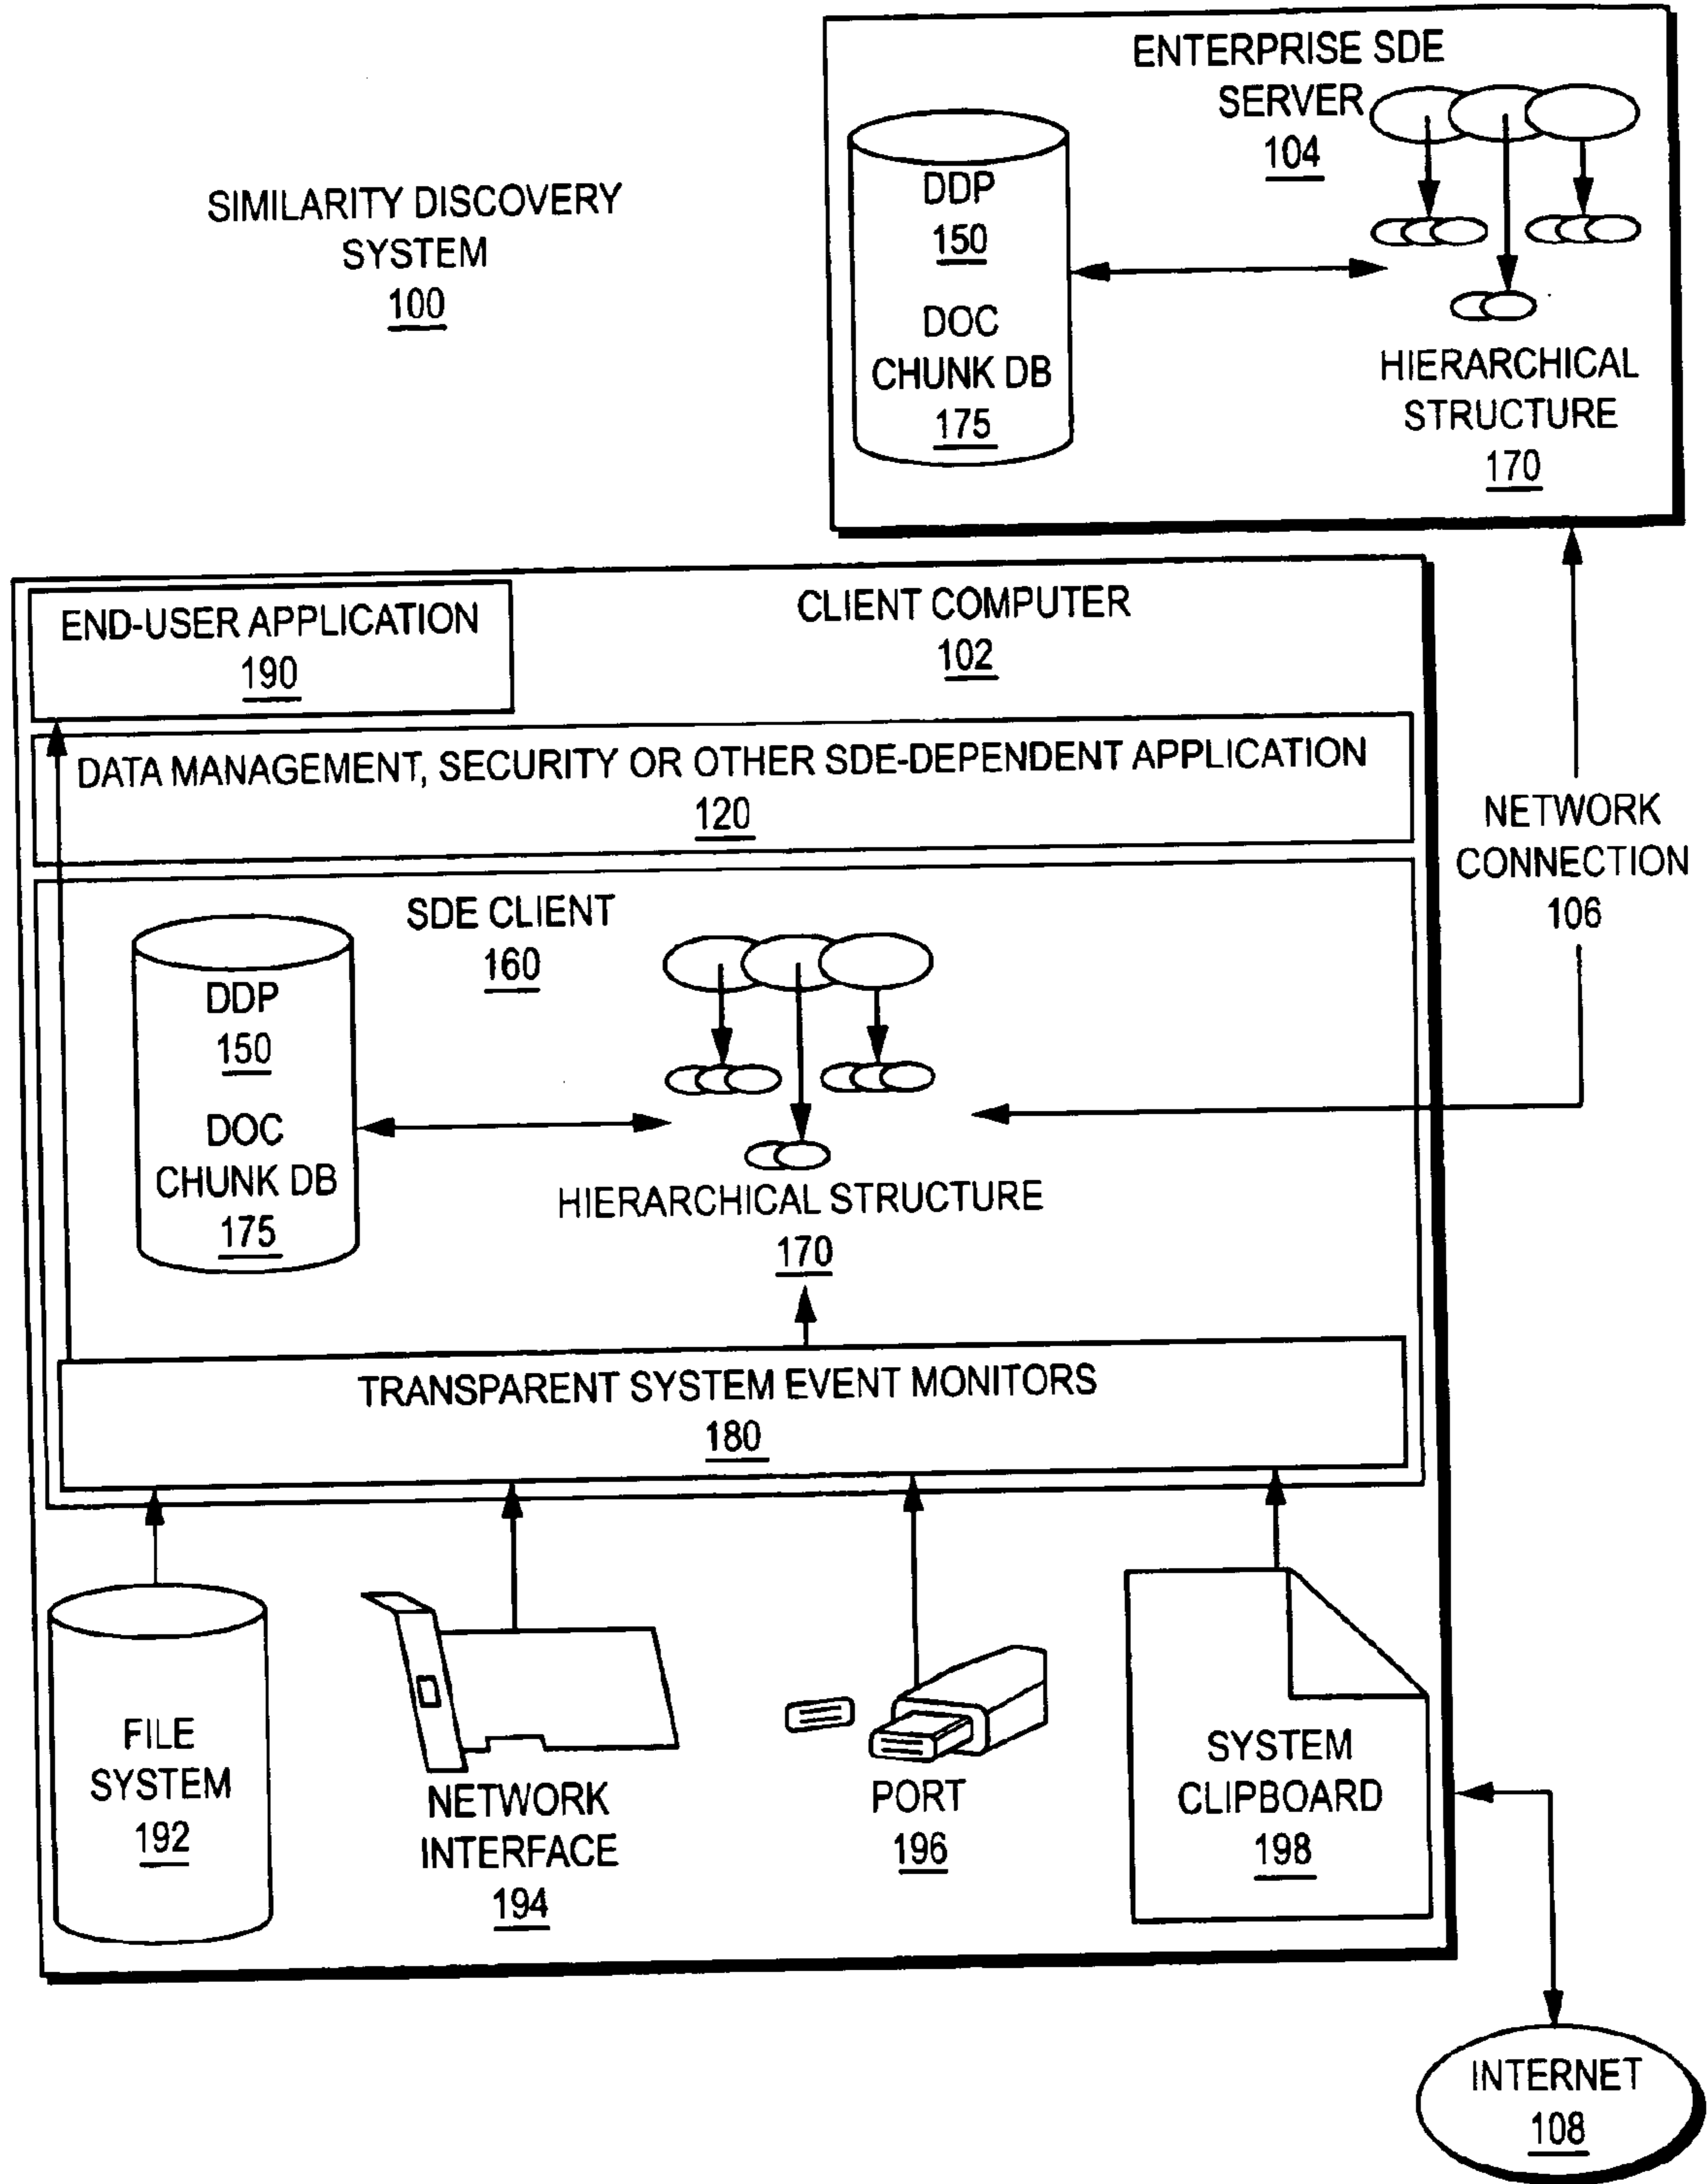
SIMILARITY DISCOVERY SYSTEM
100

ENTERPRISE SDE SERVER
104

DDP
150

DOC CHUNK DB
175

HIERARCHICAL STRUCTURE
170

CLIENT COMPUTER
102

END-USER APPLICATION
190

DATA MANAGEMENT, SECURITY OR OTHER SDE-DEPENDENT APPLICATION
120

NETWORK CONNECTION
106

SDE CLIENT
160

DDP
150

DOC CHUNK DB
175

HIERARCHICAL STRUCTURE
170

TRANSPARENT SYSTEM EVENT MONITORS
180

FILE SYSTEM
192

NETWORK INTERFACE
194

PORT
196

SYSTEM CLIPBOARD
198

INTERNET
108